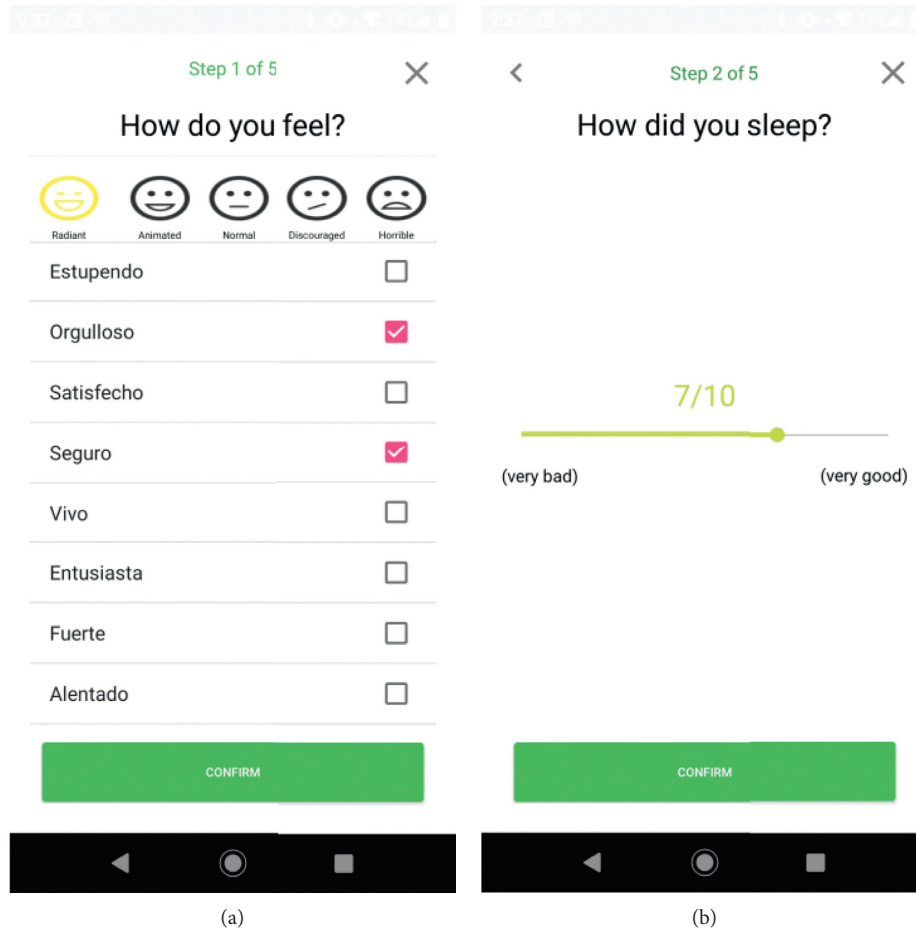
Step 1 of 5

How do you feel?

Radiant
Animated
Normal
Discouraged
Horrible

Estupendo
Orgulloso
Satisfecho
Seguro
Vivo
Entusiasta
Fuerte
Alentado

CONFIRM

(a)

Step 2 of 5

How did you sleep?

7/10

(very bad)
(very good)

CONFIRM

(b)